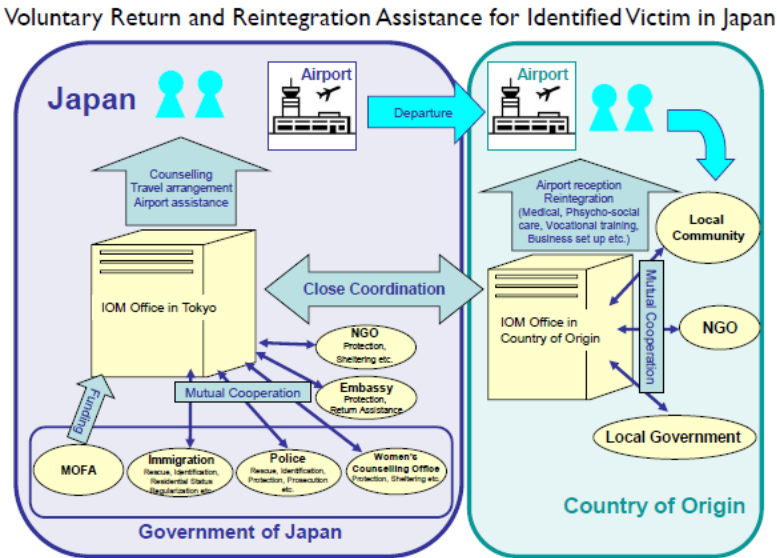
Voluntary Return and Reintegration Assistance for Identified Victim in Japan

Japan

Airport

Departure

Airport

Counselling
Travel arrangement
Airport assistance

IOM Office in Tokyo

Close Coordination

NGO
Protection, Sheltering etc.

Embassy
Protection, Return Assistance

Mutual Cooperation

Funding

MOFA

Immigration
Rescue, Identification, Residential Status Regularization etc.

Police
Rescue, Identification, Protection, Prosecution etc.

Women's Counselling Office
Protection, Sheltering etc.

Government of Japan

Airport reception
Reintegration
(Medical, Phsycho-social care, Vocational training, Business set up etc.)

Local Community

IOM Office in Country of Origin

Mutual Cooperation

NGO

Local Government

Country of Origin